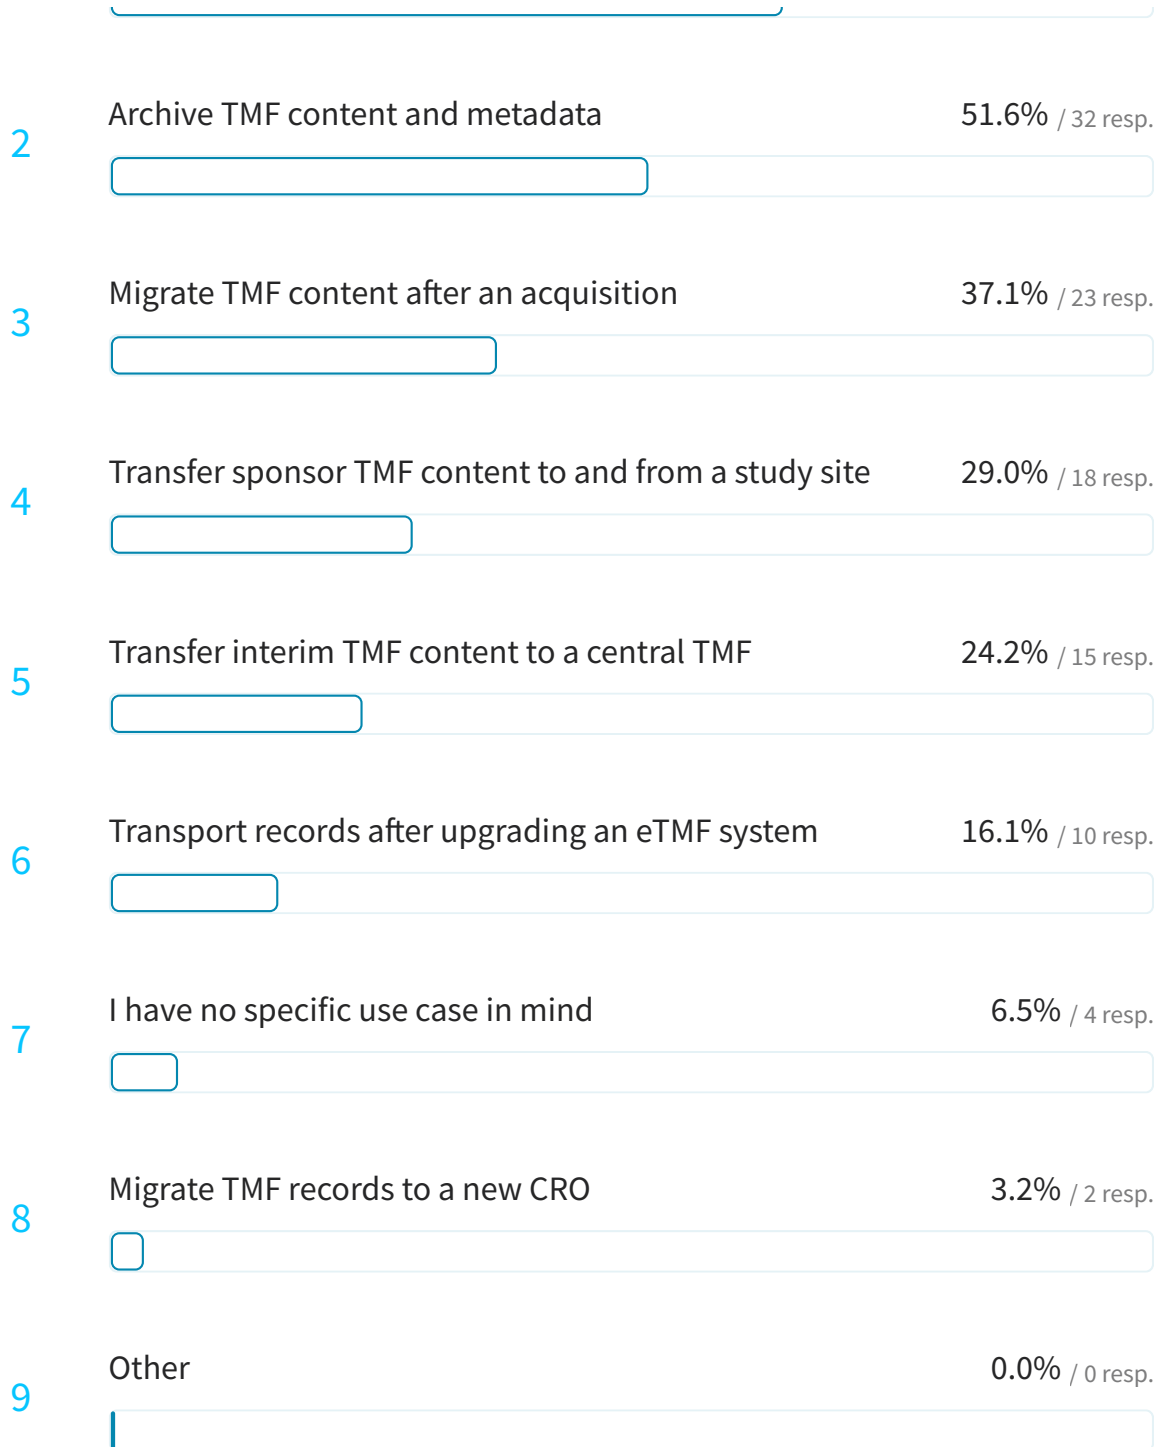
2 Archive TMF content and metadata 51.6% / 32 resp.

3 Migrate TMF content after an acquisition 37.1% / 23 resp.

4 Transfer sponsor TMF content to and from a study site 29.0% / 18 resp.

5 Transfer interim TMF content to a central TMF 24.2% / 15 resp.

6 Transport records after upgrading an eTMF system 16.1% / 10 resp.

7 I have no specific use case in mind 6.5% / 4 resp.

8 Migrate TMF records to a new CRO 3.2% / 2 resp.

9 Other 0.0% / 0 resp.